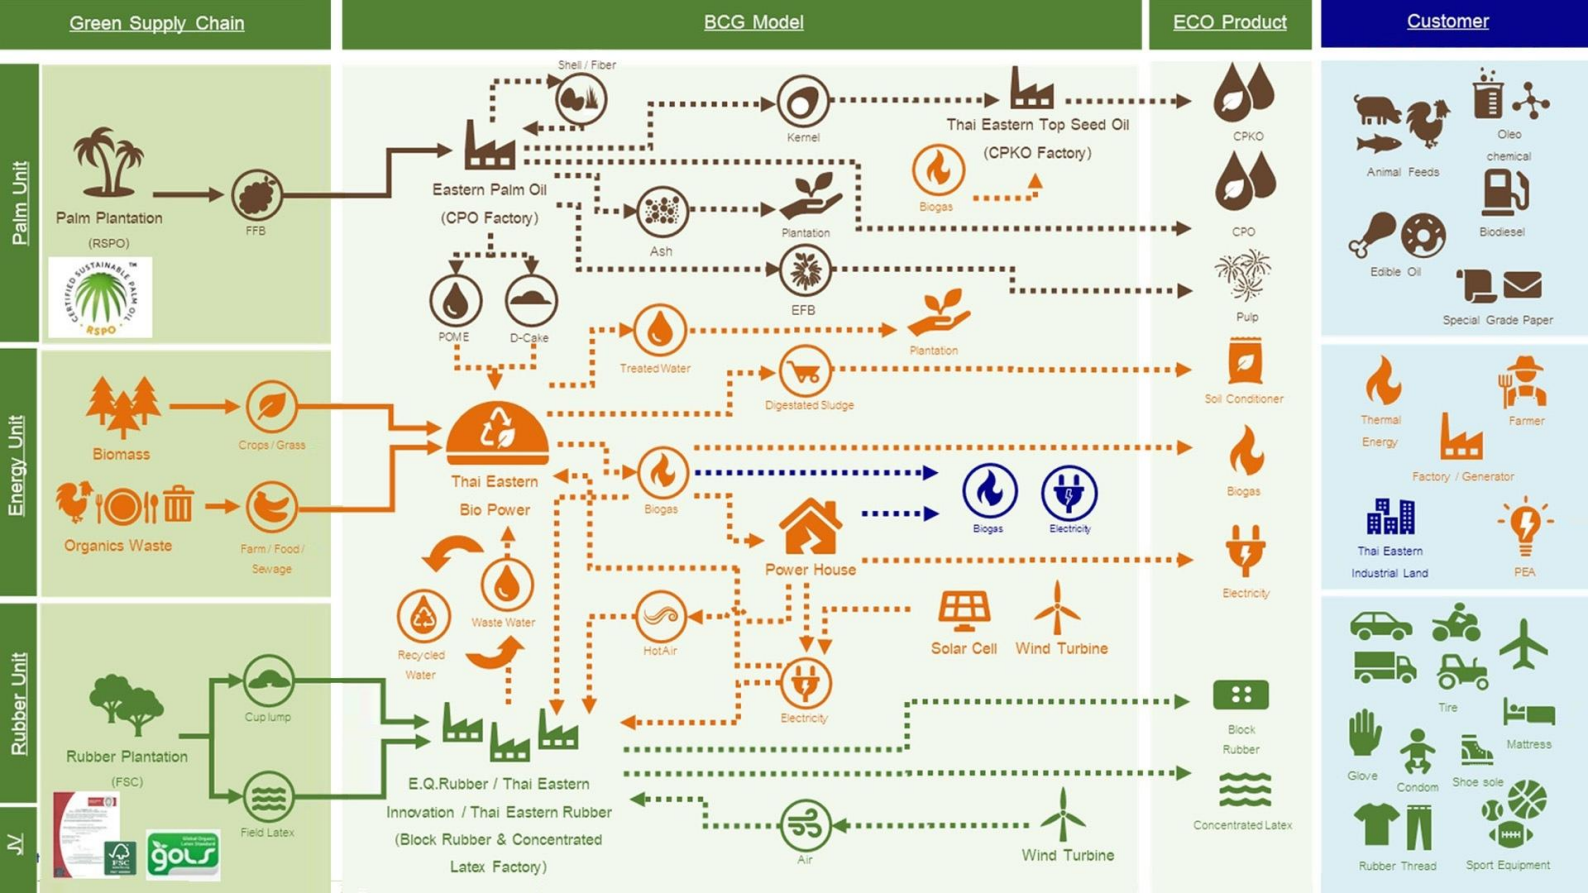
Green Supply Chain

BCG Model

ECO Product

Customer

Palm Unit

Palm Plantation
(RSPO)

CERTIFIED SUSTAINABLE PALM OIL RSPO

FFB

Shell / Fiber

Eastern Palm Oil
(CPO Factory)

Kernel

Thai Eastern Top Seed Oil
(CPKO Factory)

Biogas

Ash

Plantation

POME

D-Cake

EFB

CPKO

CPO

Pulp

Animal Feeds

Oleo chemical

Biodiesel

Edible Oil

Special Grade Paper

Energy Unit

Biomass

Crops / Grass

Organics Waste

Farm / Food / Sewage

Treated Water

Plantation

Digestated Sludge

Thai Eastern Bio Power

Biogas

Biogas

Electricity

Power House

Recycled Water

Waste Water

HotAir

Solar Cell

Wind Turbine

Electricity

Soil Conditioner

Biogas

Electricity

Thermal Energy

Farmer

Factory / Generator

Thai Eastern Industrial Land

PEA

Rubber Unit

Rubber Plantation
(FSC)

Cup lump

Field Latex

FSC

gols

E.Q.Rubber / Thai Eastern Innovation / Thai Eastern Rubber
(Block Rubber & Concentrated Latex Factory)

Air

Wind Turbine

Block Rubber

Concentrated Latex

Tire

Mattress

Glove

Condom

Shoe sole

Rubber Thread

Sport Equipment